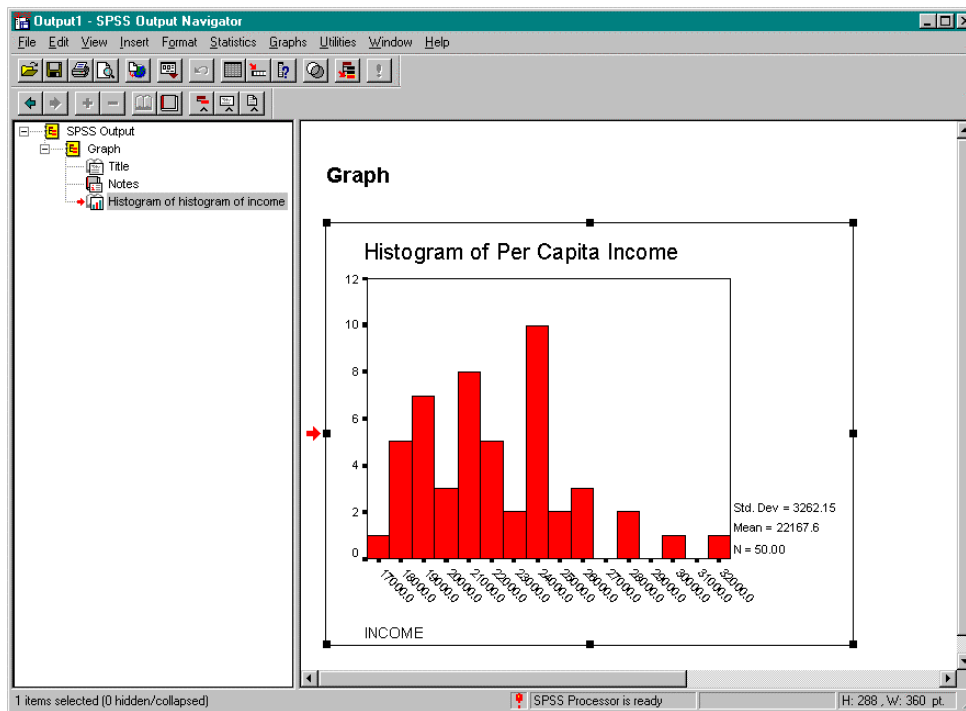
Output1 - SPSS Output Navigator

File Edit View Insert Format Statistics Graphs Utilities Window Help

SPSS Output
Graph
Title
Notes
Histogram of histogram of income

Graph

Histogram of Per Capita Income

12
10
8
6
4
2
0

17000.0
18000.0
19000.0
20000.0
21000.0
22000.0
23000.0
24000.0
25000.0
26000.0
27000.0
28000.0
29000.0
30000.0
31000.0
32000.0

Std. Dev = 3262.15
Mean = 22167.6
N = 50.00

INCOME

1 items selected (0 hidden/collapsed)
SPSS Processor is ready
H: 288 , W: 360 pt.